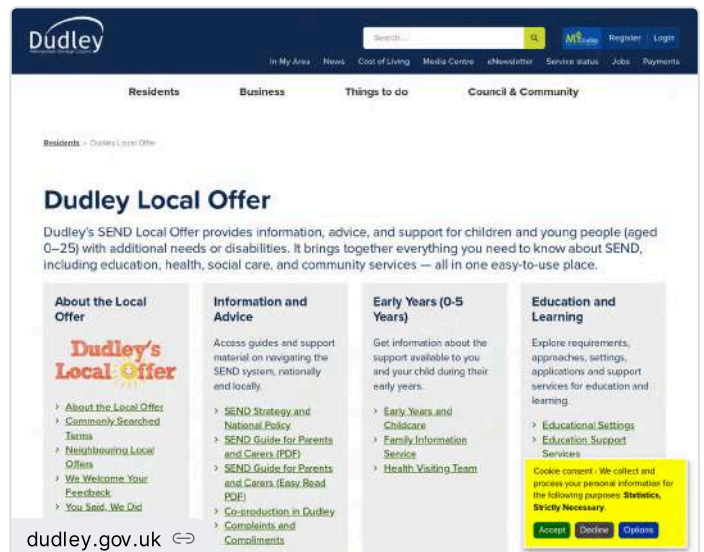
Dudley
Metropolitan Borough Council

Search...

MyDudley Register Login

In My Area News Cost of Living Media Centre eNewsletter Service status Jobs Payments

Residents Business Things to do Council & Community

Residents > Dudley Local Offer

Dudley Local Offer

Dudley's SEND Local Offer provides information, advice, and support for children and young people (aged 0–25) with additional needs or disabilities. It brings together everything you need to know about SEND, including education, health, social care, and community services — all in one easy-to-use place.

About the Local Offer

Dudley's Local Offer

> About the Local Offer
> Commonly Searched Terms
> Neighbouring Local Offers
> We Welcome Your Feedback
> You Said, We Did

Information and Advice

Access guides and support material on navigating the SEND system, nationally and locally.

> SEND Strategy and National Policy
> SEND Guide for Parents and Carers (PDF)
> SEND Guide for Parents and Carers (Easy Read PDF)
> Co-production in Dudley
> Complaints and Compliments

Early Years (0-5 Years)

Get information about the support available to you and your child during their early years.

> Early Years and Childcare
> Family Information Service
> Health Visiting Team

Education and Learning

Explore requirements, approaches, settings, applications and support services for education and learning.

> Educational Settings
> Education Support Services

Cookie consent - We collect and process your personal information for the following purposes: Statistics, Strictly Necessary.

Accept Decline Options

dudley.gov.uk